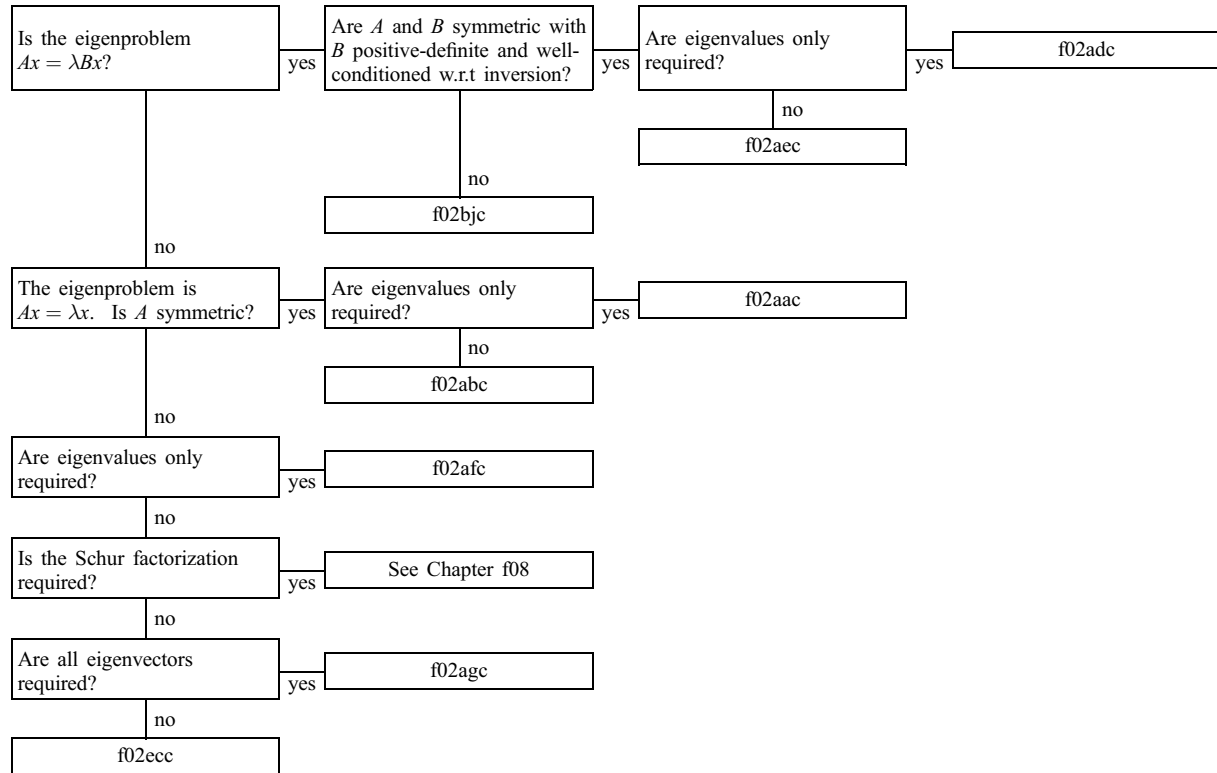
Is the eigenproblem $Ax = \lambda Bx$?

yes

Are $A$ and $B$ symmetric with $B$ positive-definite and well-conditioned w.r.t inversion?

yes

Are eigenvalues only required?

yes

f02adc

no

f02aec

no

f02bjc

no

The eigenproblem is $Ax = \lambda x$. Is $A$ symmetric?

yes

Are eigenvalues only required?

yes

f02aac

no

f02abc

no

Are eigenvalues only required?

yes

f02afc

no

Is the Schur factorization required?

yes

See Chapter f08

no

Are all eigenvectors required?

yes

f02agc

no

f02ecc